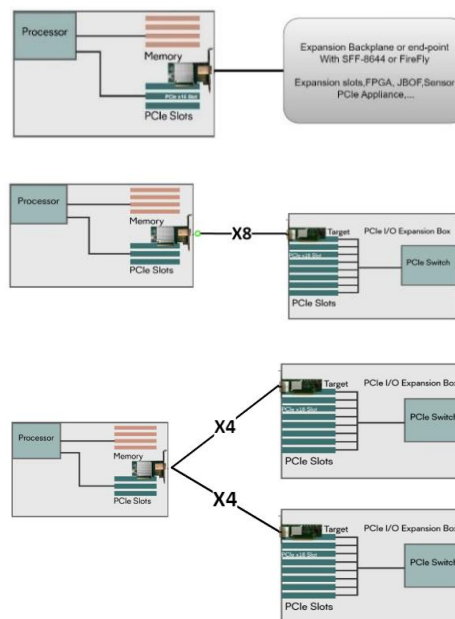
Processor

Memory

PCIe x16 Slot

PCIe Slots

Expansion Backplane or end-point With SFF-8644 or FireFly

Expansion slots,FPGA, JBOF,Sensor PCIe Appliance,...

Processor

Memory

PCIe Slots

X8

Target

PCIe I/O Expansion Box

PCIe x16 Slot

PCIe Switch

PCIe Slots

Processor

Memory

PCIe Slots

X4

X4

Target

PCIe I/O Expansion Box

PCIe x16 Slot

PCIe Switch

PCIe Slots

Target

PCIe I/O Expansion Box

PCIe x16 Slot

PCIe Switch

PCIe Slots